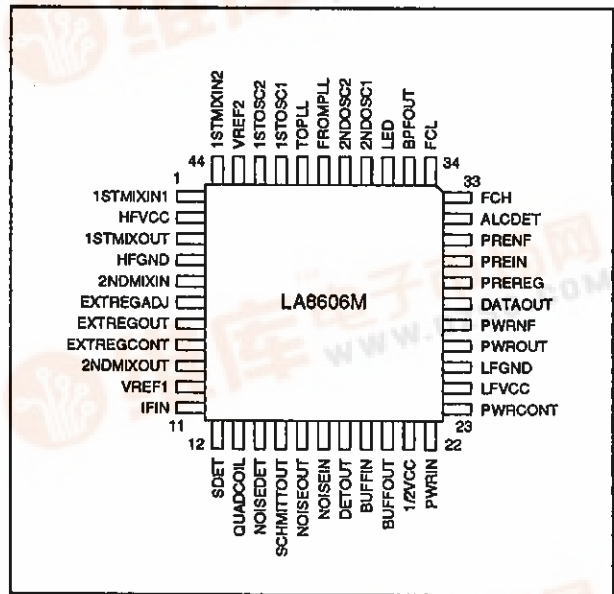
1STMIXIN2
VREF2
1STOSC2
1STOSC1
TOPLL
FROMPLL
2NDOSC2
2NDOSC1
LED
BPFOUT
FCL
44
34
1
33
1STMIXIN1
HFVCC
1STMIXOUT
HFGND
2NDMIXIN
EXTREGADJ
EXTREGOUT
EXTREGCONT
2NDMIXOUT
VREF1
IFIN
11
FCH
ALCDET
PRENF
PREIN
PREREG
DATAOUT
PWRNF
PWROUT
LFGND
LFVCC
PWRCONT
23
LA8606M
12
22
SDET
QUADCOIL
NOISEDET
SCHMITTOUT
NOISEOUT
NOISEIN
DETOUT
BUFFIN
BUFFOUT
1/2VCC
PWRIN